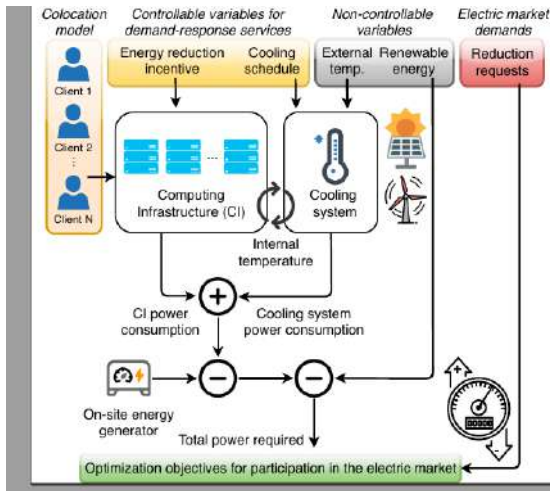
Colocation model

Controllable variables for demand-response services

Non-controllable variables

Electric market demands

Client 1

Client 2

⋮

Client N

Energy reduction incentive

Cooling schedule

External temp.

Renewable energy

Reduction requests

Computing Infrastructure (CI)

Cooling system

Internal temperature

CI power consumption

Cooling system power consumption

On-site energy generator

Total power required

Optimization objectives for participation in the electric market